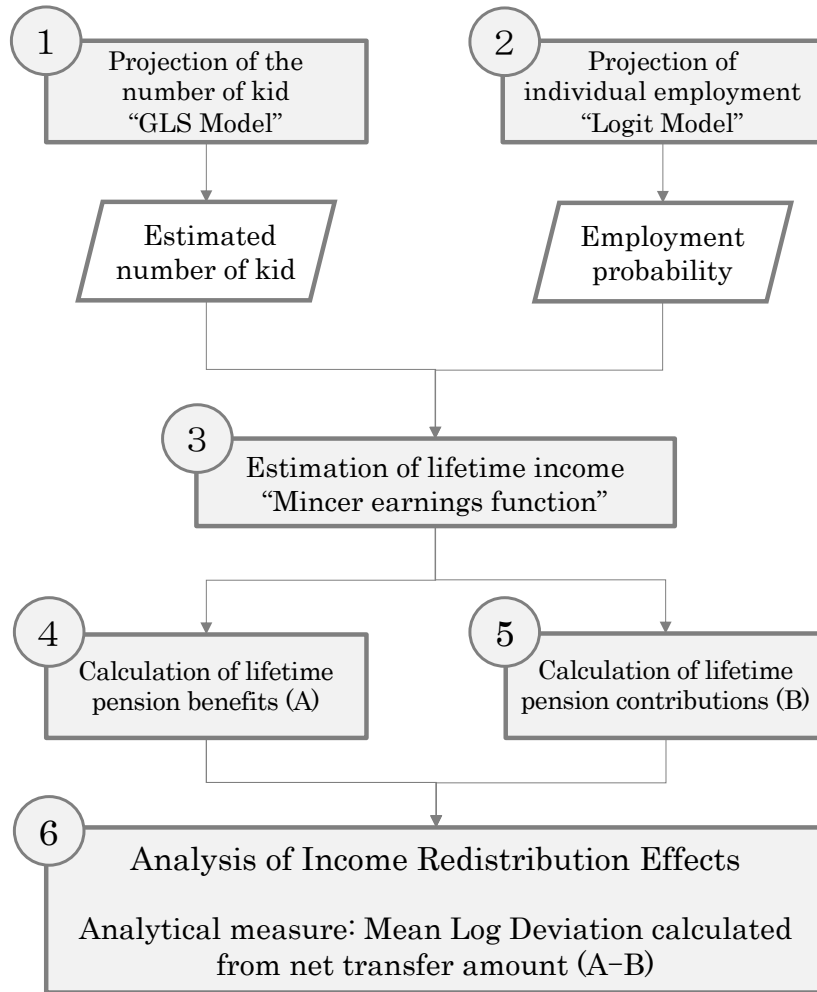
1
Projection of the number of kid "GLS Model"

2
Projection of individual employment "Logit Model"

Estimated number of kid

Employment probability

3
Estimation of lifetime income "Mincer earnings function"

4
Calculation of lifetime pension benefits (A)

5
Calculation of lifetime pension contributions (B)

6
Analysis of Income Redistribution Effects

Analytical measure: Mean Log Deviation calculated from net transfer amount (A–B)